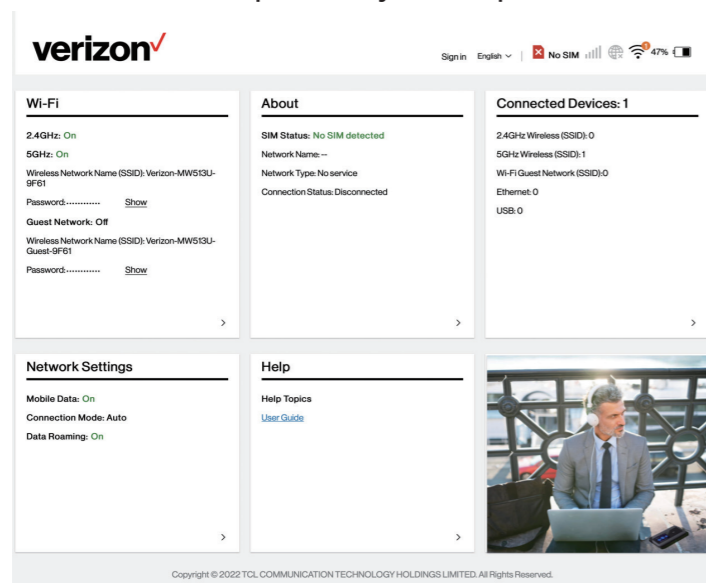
verizon✓

Sign in English ∨ | No SIM 47%

Wi-Fi

2.4GHz: On

5GHz: On

Wireless Network Name (SSID): Verizon-MW513U-9F61

Password:………… Show

Guest Network: Off

Wireless Network Name (SSID): Verizon-MW513U-Guest-9F61

Password:………… Show

>

About

SIM Status: No SIM detected

Network Name: --

Network Type: No service

Connection Status: Disconnected

>

Connected Devices: 1

2.4GHz Wireless (SSID): 0

5GHz Wireless (SSID): 1

Wi-Fi Guest Network (SSID): 0

Ethernet: 0

USB: 0

>

Network Settings

Mobile Data: On

Connection Mode: Auto

Data Roaming: On

>

Help

Help Topics

User Guide

>

Copyright © 2022 TCL COMMUNICATION TECHNOLOGY HOLDINGS LIMITED. All Rights Reserved.